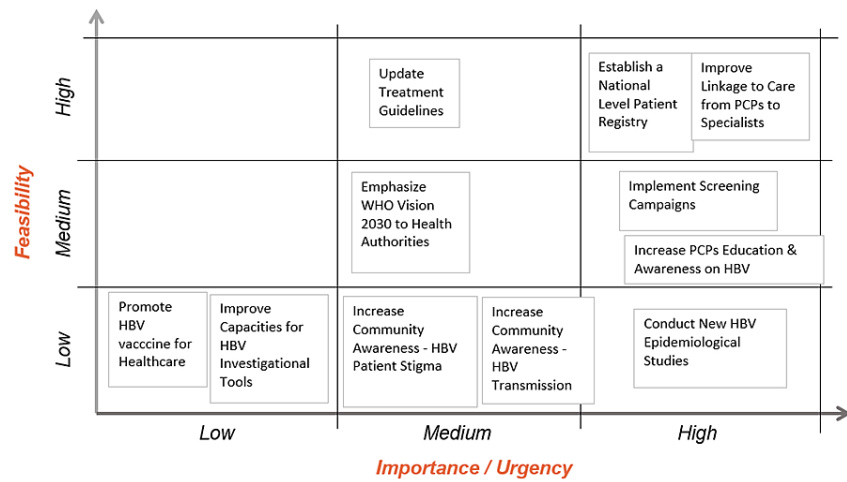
Feasibility

High

Update Treatment Guidelines

Establish a National Level Patient Registry

Improve Linkage to Care from PCPs to Specialists

Medium

Emphasize WHO Vision 2030 to Health Authorities

Implement Screening Campaigns

Increase PCPs Education & Awareness on HBV

Low

Promote HBV vacccine for Healthcare

Improve Capacities for HBV Investigational Tools

Increase Community Awareness - HBV Patient Stigma

Increase Community Awareness - HBV Transmission

Conduct New HBV Epidemiological Studies

Low

Medium

High

Importance / Urgency